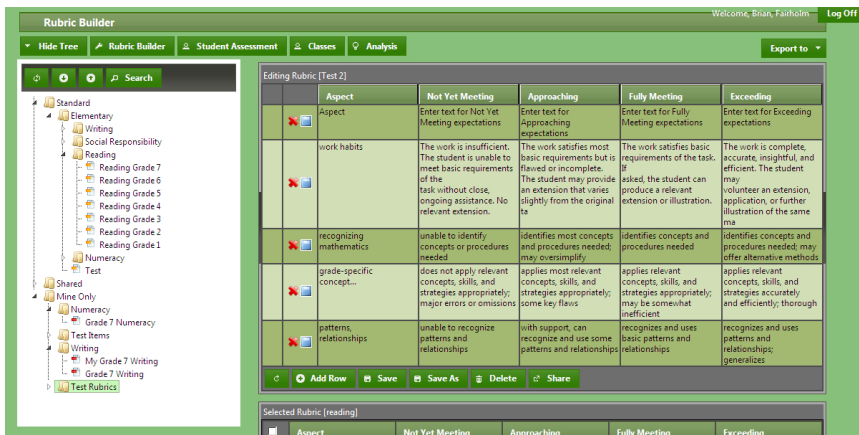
Rubric Builder

Welcome, Brian, Fairholm

Log Off

Hide Tree

Rubric Builder

Student Assessment

Classes

Analysis

Export to

Search

Standard
Elementary
Writing
Social Responsibility
Reading
Reading Grade 7
Reading Grade 6
Reading Grade 5
Reading Grade 4
Reading Grade 3
Reading Grade 2
Reading Grade 1
Numeracy
Test
Shared
Mine Only
Numeracy
Grade 7 Numeracy
Test Items
Writing
My Grade 7 Writing
Grade 7 Writing
Test Rubrics

Editing Rubric [Test 2]

| | Aspect | Not Yet Meeting | Approaching | Fully Meeting | Exceeding |
|---|---|---|---|---|---|
| | Aspect | Enter text for Not Yet Meeting expectations | Enter text for Approaching expectations | Enter text for Fully Meeting expectations | Enter text for Exceeding expectations |
| | work habits | The work is insufficient. The student is unable to meet basic requirements of the task without close, ongoing assistance. No relevant extension. | The work satisfies most basic requirements but is flawed or incomplete. The student may provide an extension that varies slightly from the original ta | The work satisfies basic requirements of the task. If asked, the student can produce a relevant extension or illustration. | The work is complete, accurate, insightful, and efficient. The student may volunteer an extension, application, or further illustration of the same ma |
| | recognizing mathematics | unable to identify concepts or procedures needed | identifies most concepts and procedures needed; may oversimplify | identifies concepts and procedures needed | identifies concepts and procedures needed; may offer alternative methods |
| | grade-specific concept... | does not apply relevant concepts, skills, and strategies appropriately; major errors or omissions | applies most relevant concepts, skills, and strategies appropriately; some key flaws | applies relevant concepts, skills, and strategies appropriately; may be somewhat inefficient | applies relevant concepts, skills, and strategies accurately and efficiently; thorough |
| | patterns, relationships | unable to recognize patterns and relationships | with support, can recognize and use some patterns and relationships | recognizes and uses basic patterns and relationships | recognizes and uses patterns and relationships; generalizes |

Add Row

Save

Save As

Delete

Share

Selected Rubric [reading]

| Aspect | Not Yet Meeting | Approaching | Fully Meeting | Exceeding |
|---|---|---|---|---|